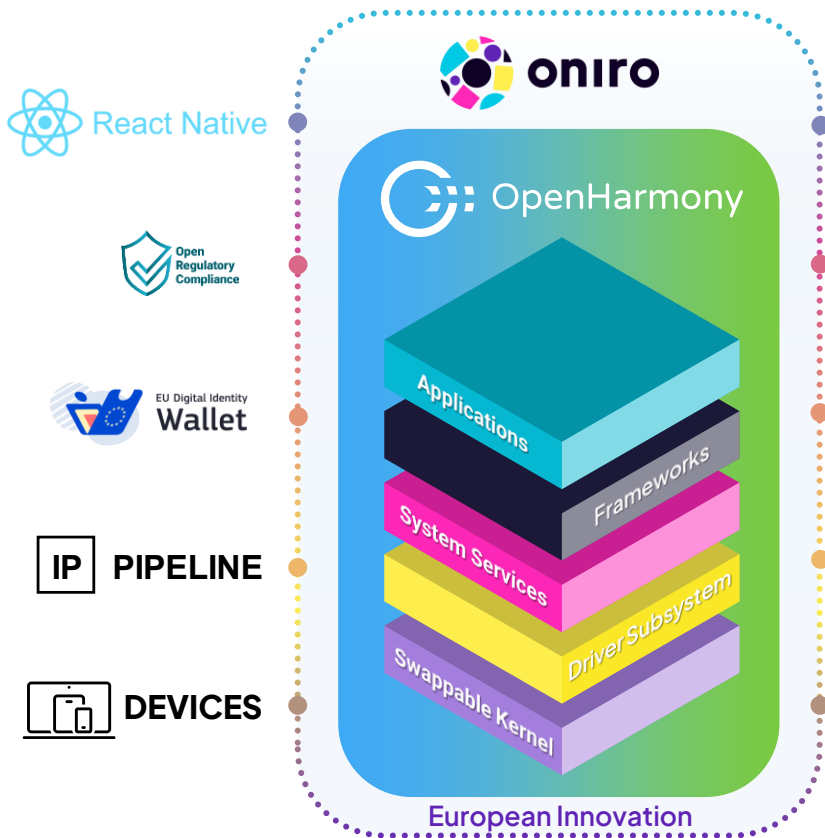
React Native

Open Regulatory Compliance

EU Digital Identity Wallet

IP PIPELINE

DEVICES

oniro

OpenHarmony

Applications

Frameworks

System Services

Driver Subsystem

Swappable Kernel

European Innovation